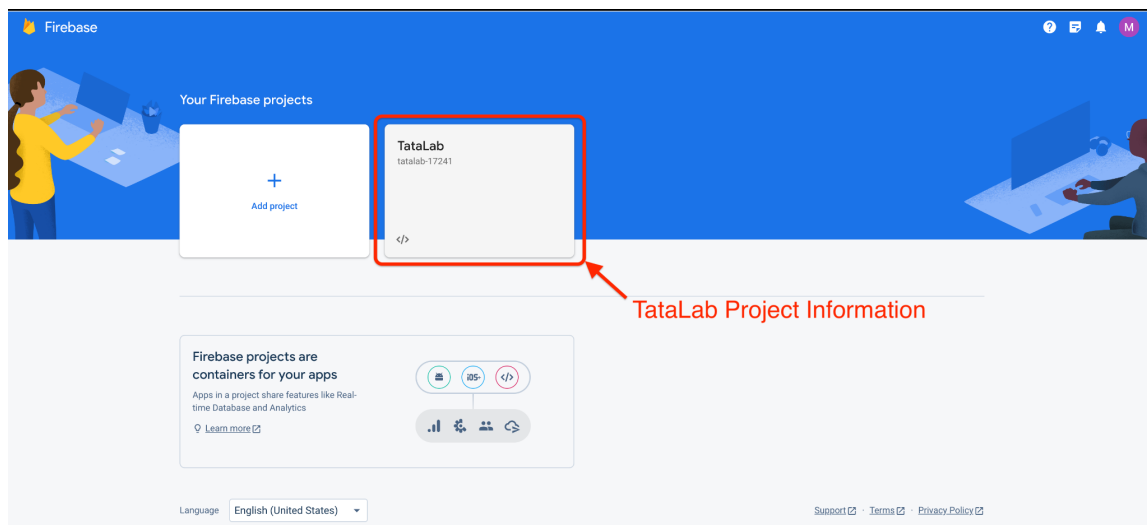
Firebase

M

Your Firebase projects

+
Add project

TataLab
tatalab-17241

</>

TataLab Project Information

Firebase projects are containers for your apps

Apps in a project share features like Real-time Database and Analytics

Learn more

iOS+

</>

Language English (United States)

Support · Terms · Privacy Policy